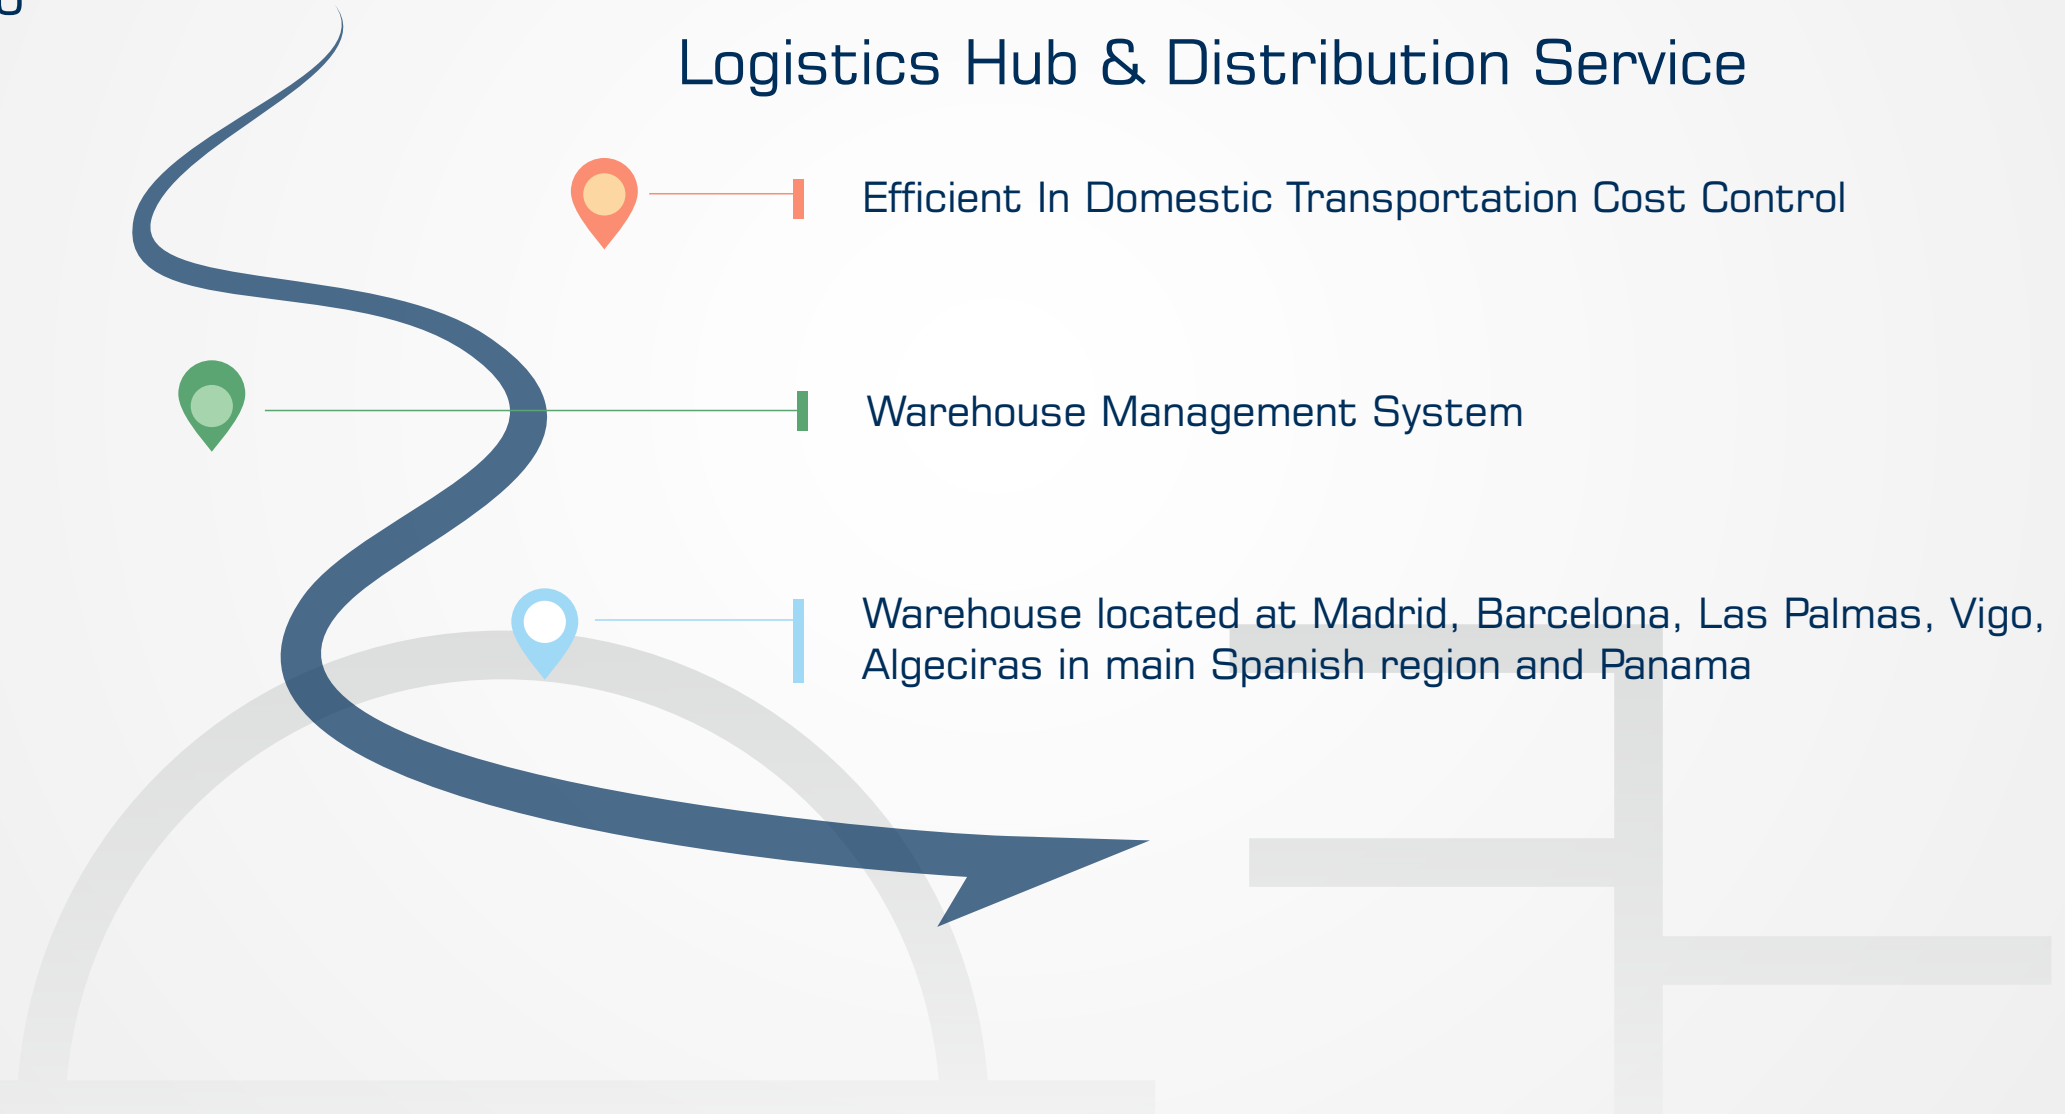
Logistics Hub & Distribution Service

Efficient In Domestic Transportation Cost Control

Warehouse Management System

Warehouse located at Madrid, Barcelona, Las Palmas, Vigo, Algeciras in main Spanish region and Panama